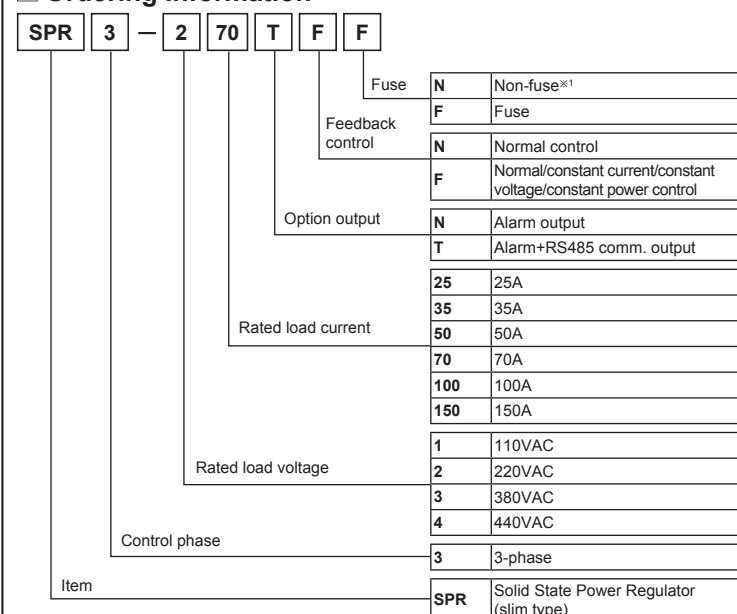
■ Ordering information

SPR 3 — 2 70 T F F

Fuse

| N | Non-fuse※1 |
|---|---|
| F | Fuse |

Feedback control

| N | Normal control |
|---|---|
| F | Normal/constant current/constant voltage/constant power control |

Option output

| N | Alarm output |
|---|---|
| T | Alarm+RS485 comm. output |

Rated load current

| 25 | 25A |
|---|---|
| 35 | 35A |
| 50 | 50A |
| 70 | 70A |
| 100 | 100A |
| 150 | 150A |

Rated load voltage

| 1 | 110VAC |
|---|---|
| 2 | 220VAC |
| 3 | 380VAC |
| 4 | 440VAC |

Control phase

| 3 | 3-phase |
|---|---|

Item

| SPR | Solid State Power Regulator (slim type) |
|---|---|